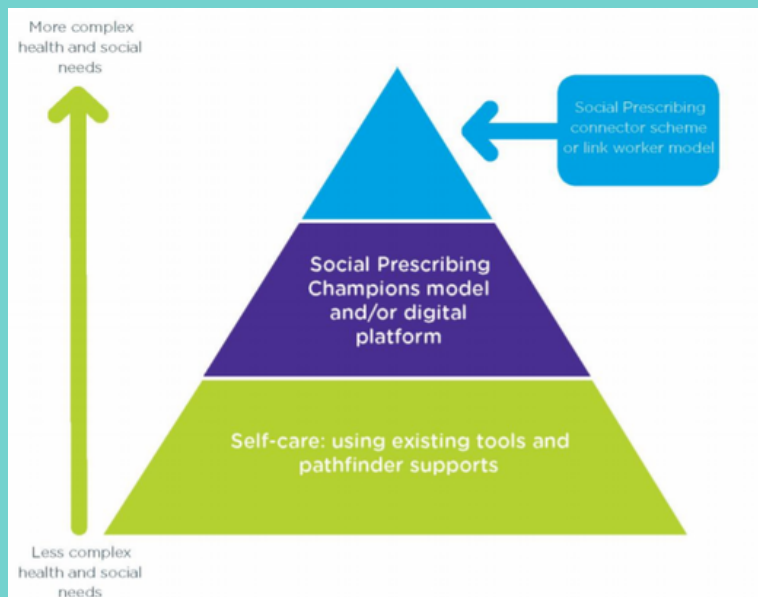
More complex health and social needs

Social Prescribing connector scheme or link worker model

Social Prescribing Champions model and/or digital platform

Self-care: using existing tools and pathfinder supports

Less complex health and social needs